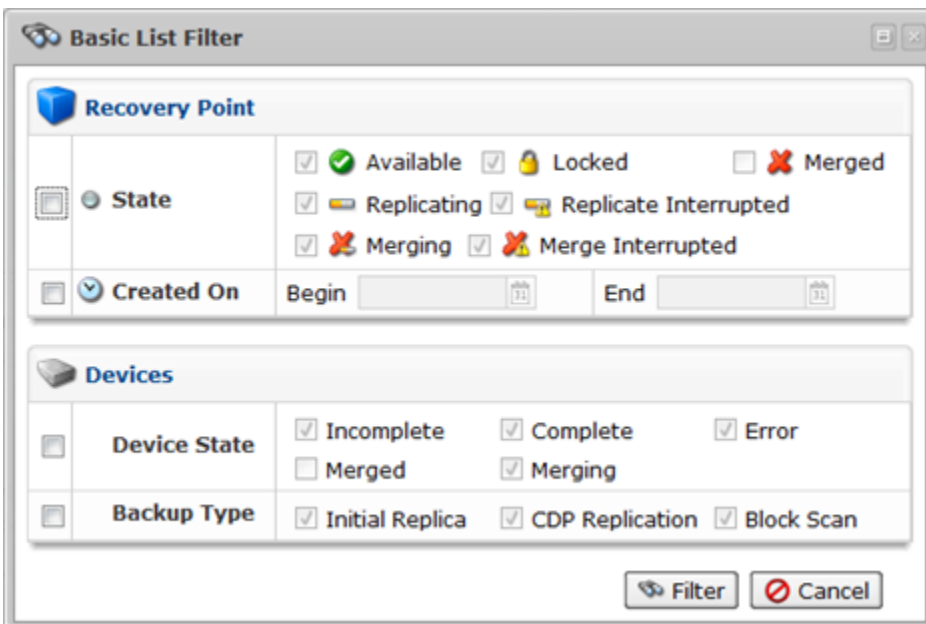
Basic List Filter

Recovery Point

| | | |
|---|---|---|
| | State | Available Locked Merged Replicating Replicate Interrupted Merging Merge Interrupted |
| | Created On | Begin End |

Devices

| | | |
|---|---|---|
| | Device State | Incomplete Complete Error Merged Merging |
| | Backup Type | Initial Replica CDP Replication Block Scan |

Filter Cancel